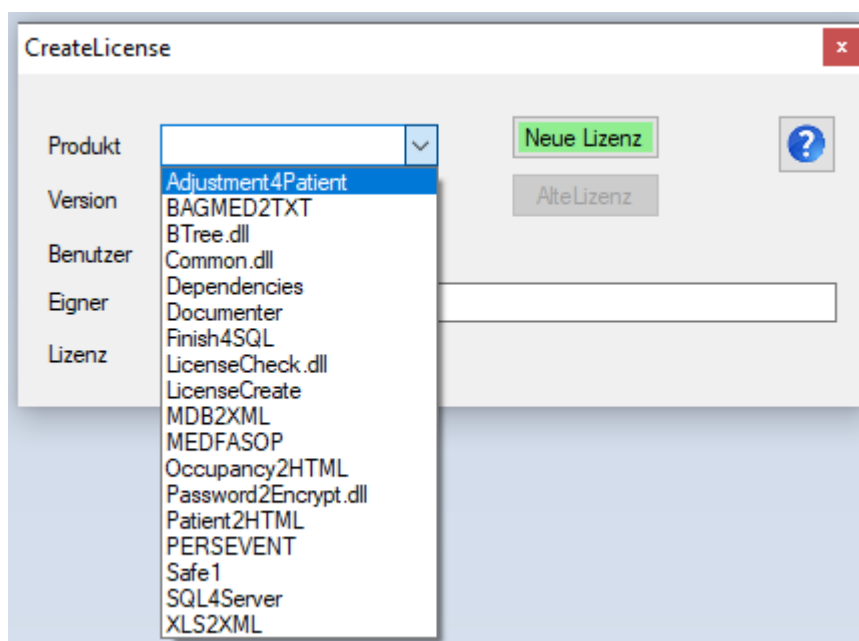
CreateLicense

x

Produkt

Neue Lizenz

?

Version

AlteLizenz

Benutzer

Eigner

Lizenz

Adjustment4Patient
BAGMED2TXT
BTree.dll
Common.dll
Dependencies
Documenter
Finish4SQL
LicenseCheck.dll
LicenseCreate
MDB2XML
MEDFASOP
Occupancy2HTML
Password2Encrypt.dll
Patient2HTML
PERSEVENT
Safe1
SQL4Server
XLS2XML